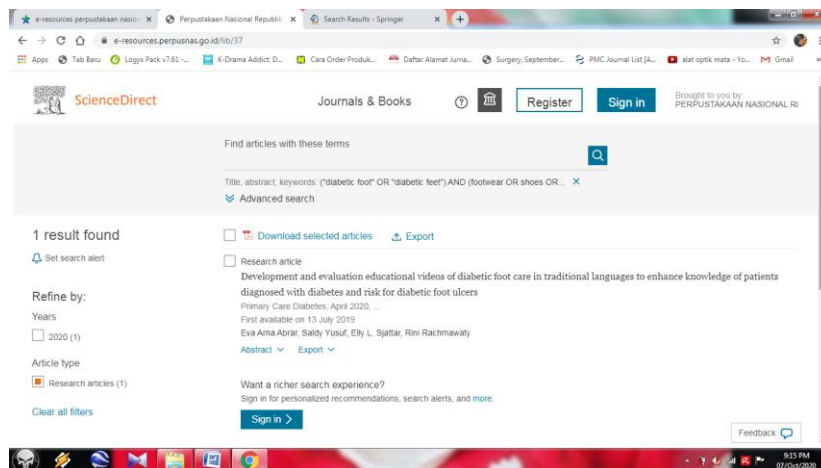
e-resources perpustakaan nasion ×
Perpustakaan Nasional Republik ×
Search Results - Springer ×
+

e-resources.perpusnas.go.id/lib/37

Apps
Tab Baru
Logyx Pack v7.61 -...
K-Drama Addict: D...
Cara Order Produk...
Daftar Alamat Jurna...
Surgery, September...
PMC Journal List [A...
alat optik mata - Yo...
Gmail

ScienceDirect
Journals & Books
Register
Sign in
Brought to you by: PERPUSTAKAAN NASIONAL RI

Find articles with these terms

Title, abstract, keywords: ("diabetic foot" OR "diabetic feet") AND (footwear OR shoes OR... ×
Advanced search

1 result found
Set search alert

Refine by:
Years
2020 (1)

Article type
Research articles (1)

Clear all filters

Download selected articles
Export

Research article
Development and evaluation educational videos of diabetic foot care in traditional languages to enhance knowledge of patients diagnosed with diabetes and risk for diabetic foot ulcers
Primary Care Diabetes, April 2020, ...
First available on 13 July 2019
Eva Arna Abrar, Saldy Yusuf, Elly L. Sjattar, Rini Rachmawaty
Abstract ∨ Export ∨

Want a richer search experience?
Sign in for personalized recommendations, search alerts, and more.
Sign in >

Feedback

9:15 PM
07/Oct/2020